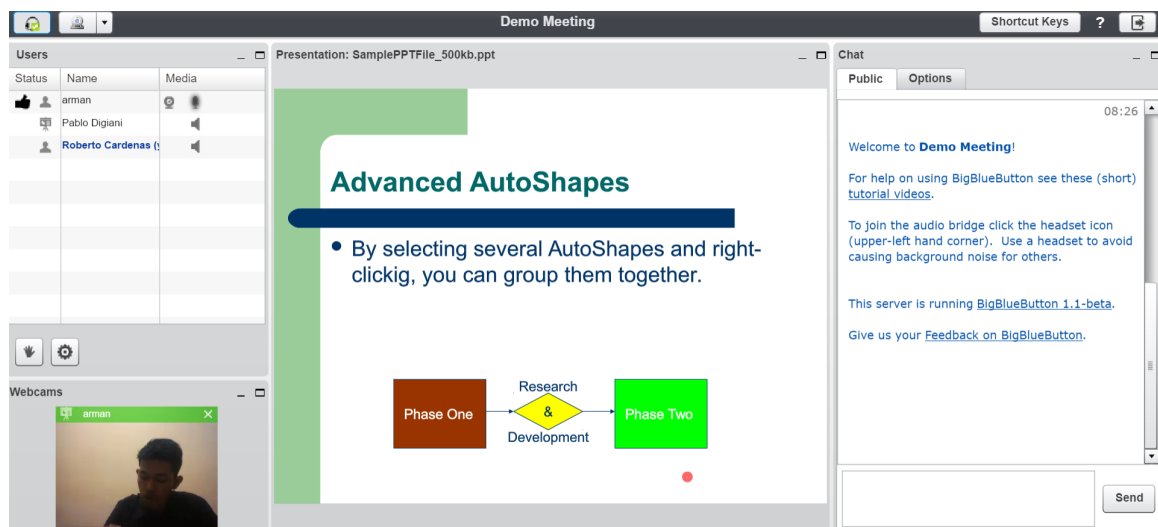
Demo Meeting

Shortcut Keys ?

Users

| Status | Name | Media |
|---|---|---|
| | arman | |
| | Pablo Digiani | |
| | Roberto Cardenas (y | |

Webcams

arman

Presentation: SamplePPTFile_500kb.ppt

Advanced AutoShapes

• By selecting several AutoShapes and right-clickig, you can group them together.

Phase One

Research

&

Development

Phase Two

Chat

Public Options

08:26

Welcome to Demo Meeting!

For help on using BigBlueButton see these (short) tutorial videos.

To join the audio bridge click the headset icon (upper-left hand corner). Use a headset to avoid causing background noise for others.

This server is running BigBlueButton 1.1-beta.

Give us your Feedback on BigBlueButton.

Send